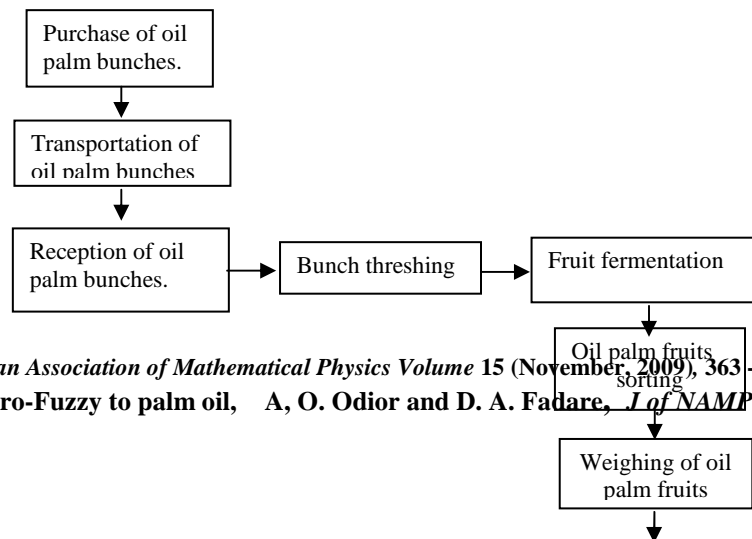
Purchase of oil palm bunches.

Transportation of oil palm bunches

Reception of oil palm bunches.

Bunch threshing

Fruit fermentation

Oil palm fruits sorting

an Association of Mathematical Physics Volume 15 (November, 2009), 363 -

ro-Fuzzy to palm oil, A, O. Odior and D. A. Fadare, J of NAMP

Weighing of oil palm fruits